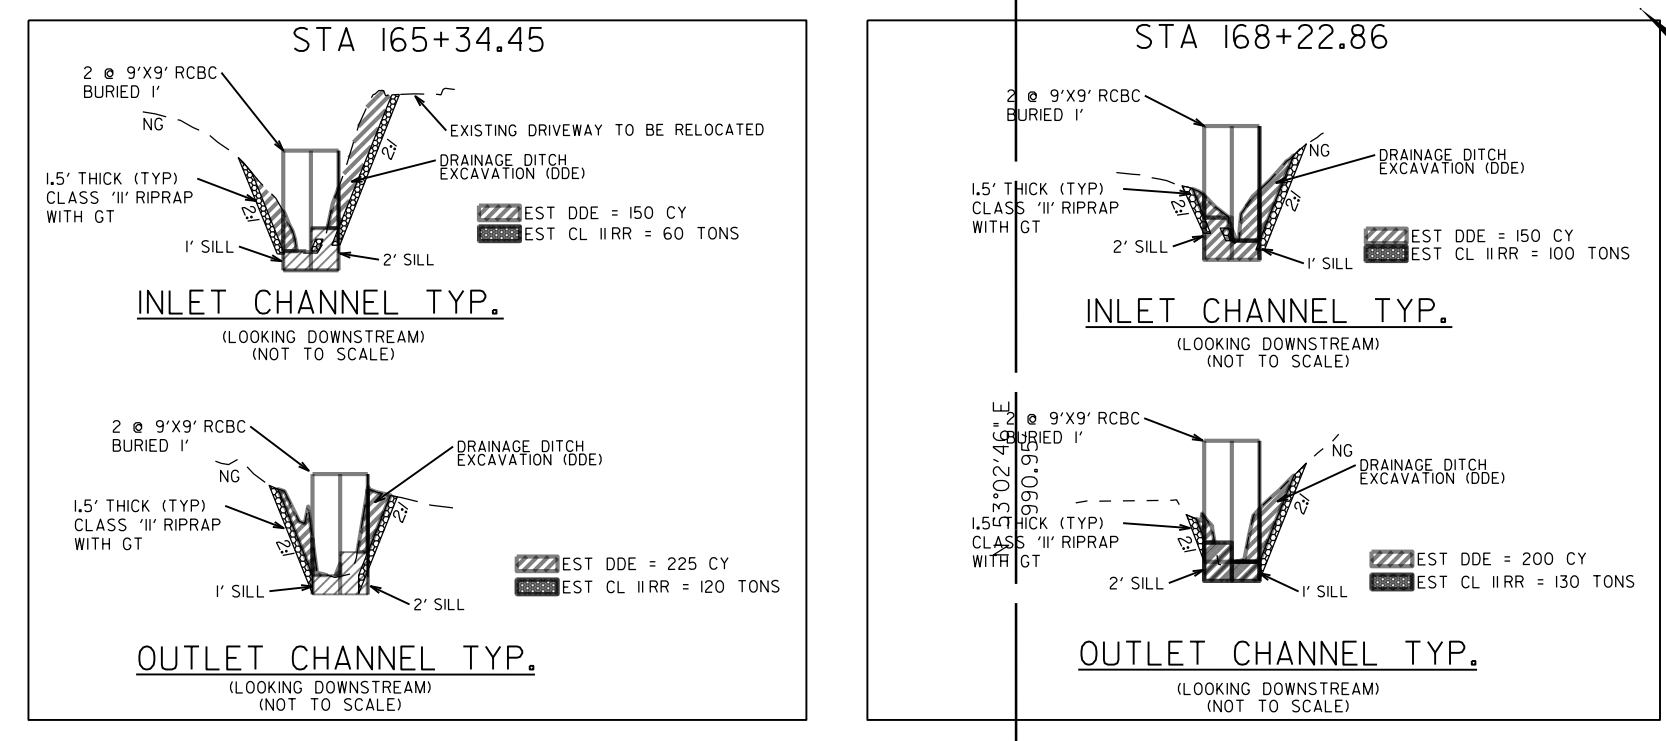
STA 165+34.45

2 @ 9'X9' RCBC BURIED 1'

NG

EXISTING DRIVEWAY TO BE RELOCATED

2:1

DRAINAGE DITCH EXCAVATION (DDE)

1.5' THICK (TYP) CLASS 'II' RIPRAP WITH GT

2:1

EST DDE = 150 CY
EST CL IIRR = 60 TONS

1' SILL

2' SILL

INLET CHANNEL TYP.

(LOOKING DOWNSTREAM)
(NOT TO SCALE)

2 @ 9'X9' RCBC BURIED 1'

NG

DRAINAGE DITCH EXCAVATION (DDE)

1.5' THICK (TYP) CLASS 'II' RIPRAP WITH GT

2:1

2:1

EST DDE = 225 CY
EST CL IIRR = 120 TONS

1' SILL

2' SILL

OUTLET CHANNEL TYP.

(LOOKING DOWNSTREAM)
(NOT TO SCALE)

STA 168+22.86

2 @ 9'X9' RCBC BURIED 1'

NG

DRAINAGE DITCH EXCAVATION (DDE)

1.5' THICK (TYP) CLASS 'II' RIPRAP WITH GT

2:1

2:1

2' SILL

1' SILL

EST DDE = 150 CY
EST CL IIRR = 100 TONS

INLET CHANNEL TYP.

(LOOKING DOWNSTREAM)
(NOT TO SCALE)

N 53°02'46" E
990.95

2 @ 9'X9' RCBC BURIED 1'

NG

DRAINAGE DITCH EXCAVATION (DDE)

1.5' THICK (TYP) CLASS 'II' RIPRAP WITH GT

2:1

2:1

2' SILL

1' SILL

EST DDE = 200 CY
EST CL IIRR = 130 TONS

OUTLET CHANNEL TYP.

(LOOKING DOWNSTREAM)
(NOT TO SCALE)